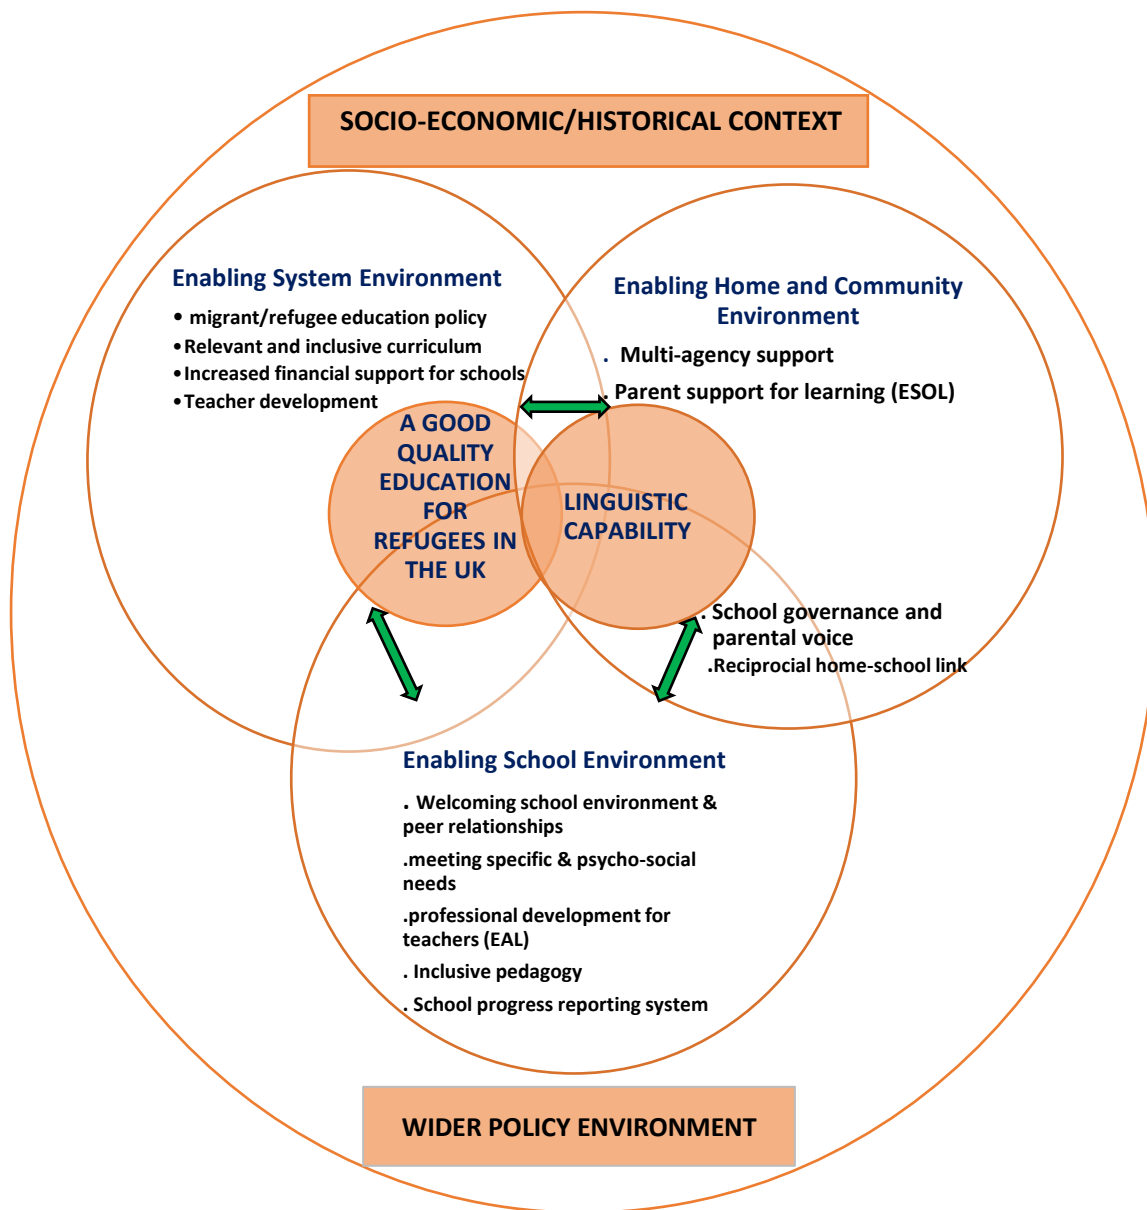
SOCIO-ECONOMIC/HISTORICAL CONTEXT

Enabling System Environment
• migrant/refugee education policy
• Relevant and inclusive curriculum
• Increased financial support for schools
• Teacher development

Enabling Home and Community Environment
. Multi-agency support
. Parent support for learning (ESOL)

A GOOD QUALITY EDUCATION FOR REFUGEES IN THE UK

LINGUISTIC CAPABILITY

. School governance and parental voice
.Reciprocial home-school link

Enabling School Environment
. Welcoming school environment & peer relationships
.meeting specific & psycho-social needs
.professional development for teachers (EAL)
. Inclusive pedagogy
. School progress reporting system

WIDER POLICY ENVIRONMENT